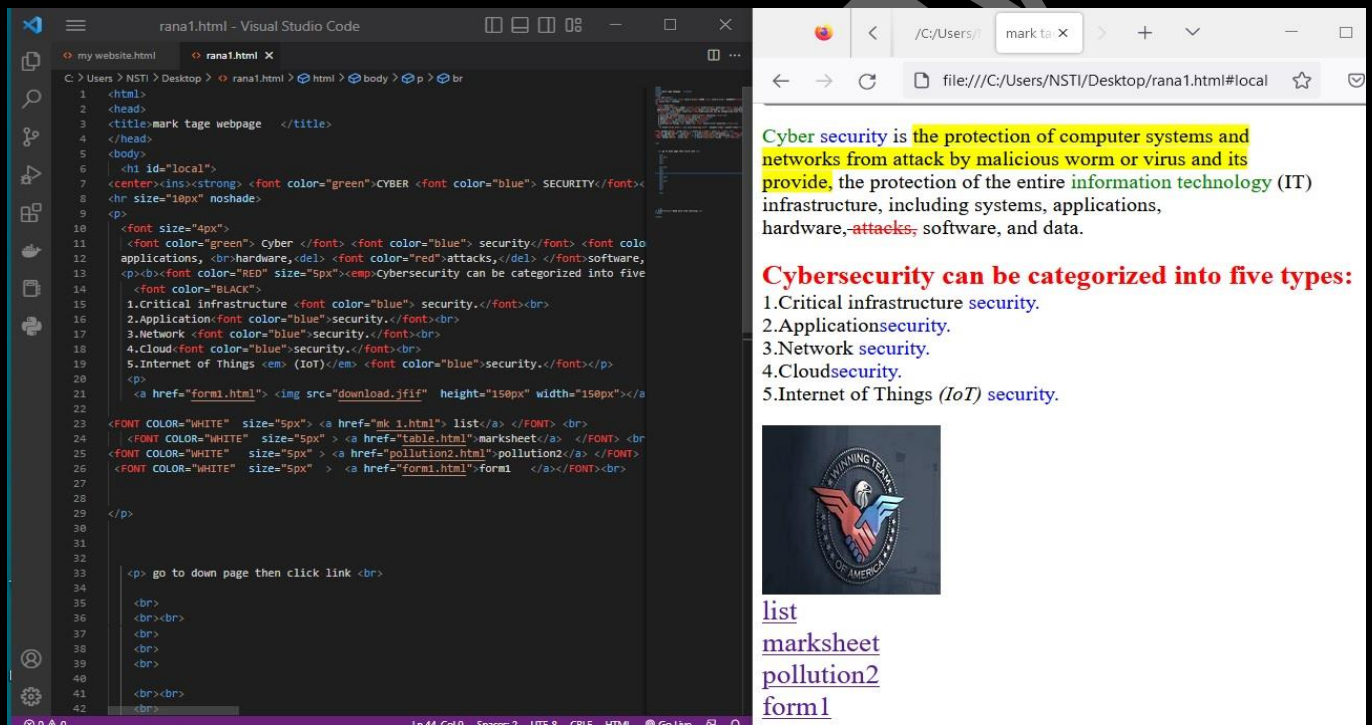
rana1.html - Visual Studio Code

my website.html
rana1.html ×

C: > Users > NSTI > Desktop > rana1.html > html > body > p > br

1 <html>
2 <head>
3 <title>mark tage webpage </title>
4 </head>
5 <body>
6 <h1 id="local">
7 <center><ins><strong> <font color="green">CYBER <font color="blue"> SECURITY</font><
8 <hr size="10px" noshade>
9 <p>
10 <font size="4px">
11 <font color="green"> Cyber </font> <font color="blue"> security</font> <font colo
applications, <br>hardware,<del> <font color="red">attacks,</del> </font>software,
13 <p><b><font color="RED" size="5px"><emp>Cybersecurity can be categorized into five
14 <font color="BLACK">
15 1.Critical infrastructure <font color="blue"> security.</font><br>
16 2.Application<font color="blue">security.</font><br>
17 3.Network <font color="blue">security.</font><br>
18 4.Cloud<font color="blue">secuity.</font><br>
19 5.Internet of Things <em> (IoT)</em> <font color="blue">security.</font></p>
20 <p>
21 <a href="form1.html"> <img src="download.jfif" height="150px" width="150px"></a
22
23 <FONT COLOR="WHITE" size="5px"> <a href="mk 1.html"> list</a> </FONT> <br>
24 <FONT COLOR="WHITE" size="5px" > <a href="table.html">marksheet</a> </FONT> <br
25 <FONT COLOR="WHITE" size="5px" > <a href="pollution2.html">pollution2</a> </FONT>
26 <FONT COLOR="WHITE" size="5px" > <a href="form1.html">form1 </a></FONT><br>
27
28
29 </p>
30
31
32
33 <p> go to down page then click link <br>
34
35 <br>
36 <br><br>
37 <br>
38 <br>
39 <br>
40
41 <br><br>
42 <br>

/C:/Users/ | mark ta ×

file:///C:/Users/NSTI/Desktop/rana1.html#local

Cyber security is the protection of computer systems and networks from attack by malicious worm or virus and its provide, the protection of the entire information technology (IT) infrastructure, including systems, applications, hardware, attacks, software, and data.

Cybersecurity can be categorized into five types:
1.Critical infrastructure security.
2.Applicationsecurity.
3.Network security.
4.Cloudsecurity.
5.Internet of Things (IoT) security.

WINNING TEAM OF AMERICA

list
marksheet
pollution2
form1